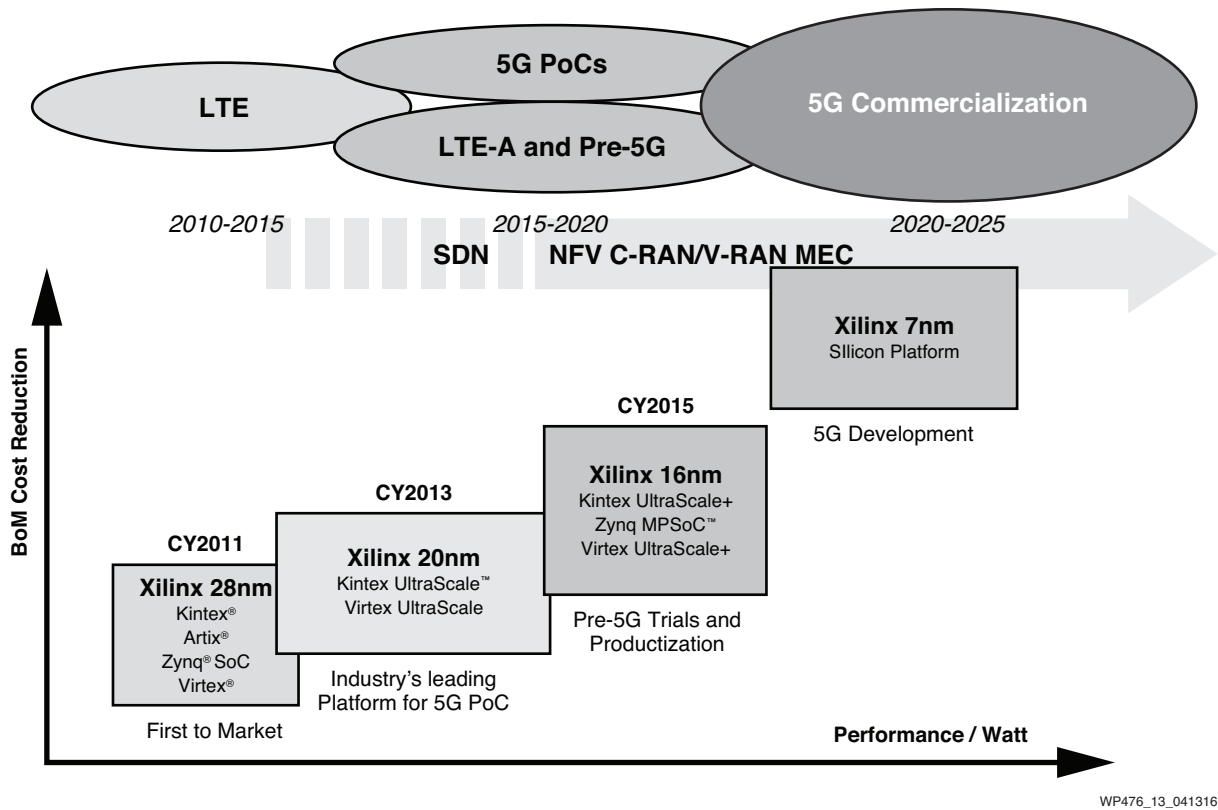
LTE

5G PoCs

LTE-A and Pre-5G

5G Commercialization

2010-2015

2015-2020

2020-2025

SDN

NFV C-RAN/V-RAN MEC

BoM Cost Reduction

Xilinx 7nm
SIlicon Platform

5G Development

CY2015

Xilinx 16nm
Kintex UltraScale+
Zynq MPSoC™
Virtex UltraScale+

Pre-5G Trials and Productization

CY2013

Xilinx 20nm
Kintex UltraScale™
Virtex UltraScale

Industry's leading Platform for 5G PoC

CY2011

Xilinx 28nm
Kintex®
Artix®
Zynq® SoC
Virtex®

First to Market

Performance / Watt

WP476_13_041316